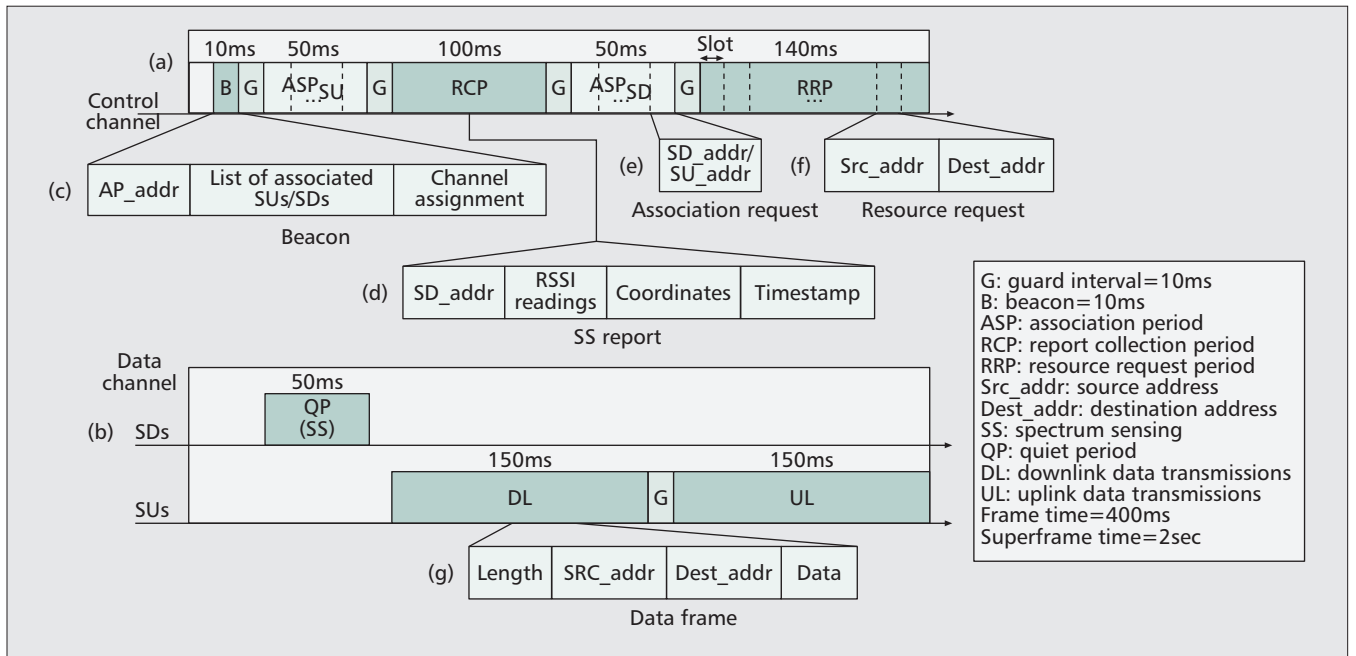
(a)

10ms 50ms 100ms 50ms Slot 140ms

B G $ASP_{SU}$ ... G RCP G $ASP_{SD}$ ... G RRP ...

Control channel

(c)

| AP_addr | List of associated SUs/SDs | Channel assignment |
|---|---|---|

Beacon

(e)

SD_addr/ SU_addr

Association request

(f)

| Src_addr | Dest_addr |
|---|---|

Resource request

(d)

| SD_addr | RSSI readings | Coordinates | Timestamp |
|---|---|---|---|

SS report

G: guard interval=10ms
B: beacon=10ms
ASP: association period
RCP: report collection period
RRP: resource request period
Src_addr: source address
Dest_addr: destination address
SS: spectrum sensing
QP: quiet period
DL: downlink data transmissions
UL: uplink data transmissions
Frame time=400ms
Superframe time=2sec

Data channel

50ms

QP (SS)

(b) SDs

150ms 150ms

SUs DL G UL

(g)

| Length | SRC_addr | Dest_addr | Data |
|---|---|---|---|

Data frame